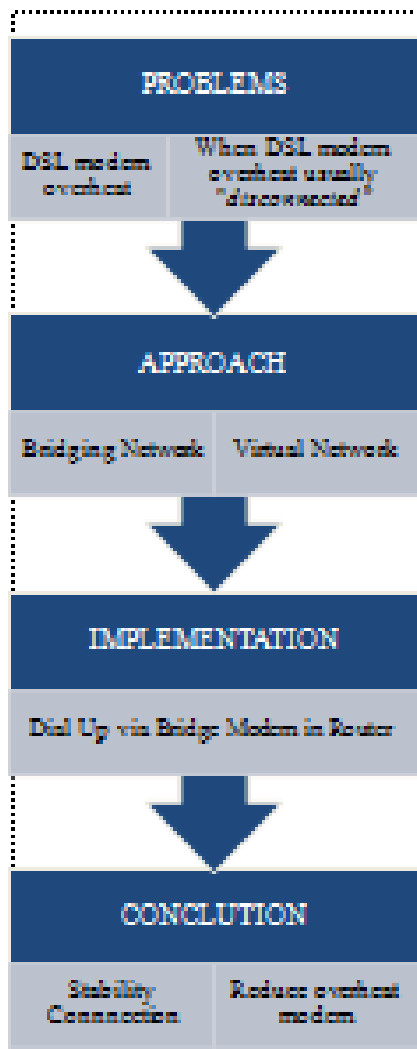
PROBLEMS

DSL modem overheat

When DSL modem overheat usually "disconnected"

APPROACH

Bridging Network

Virtual Network

IMPLEMENTATION

Dial Up via Bridge Modem in Router

CONCLUTION

Stability Connnection

Reduce overheat modem